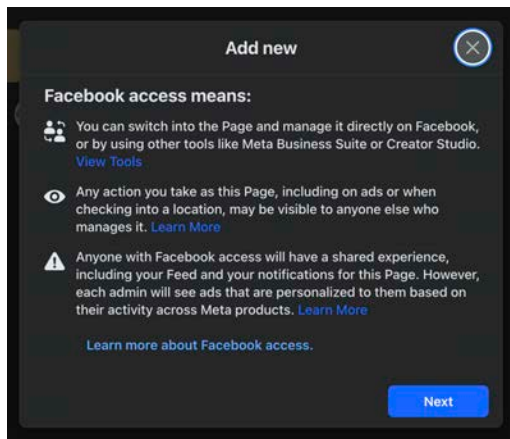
Add new

Facebook access means:

You can switch into the Page and manage it directly on Facebook, or by using other tools like Meta Business Suite or Creator Studio. View Tools

Any action you take as this Page, including on ads or when checking into a location, may be visible to anyone else who manages it. Learn More

Anyone with Facebook access will have a shared experience, including your Feed and your notifications for this Page. However, each admin will see ads that are personalized to them based on their activity across Meta products. Learn More

Learn more about Facebook access.

Next